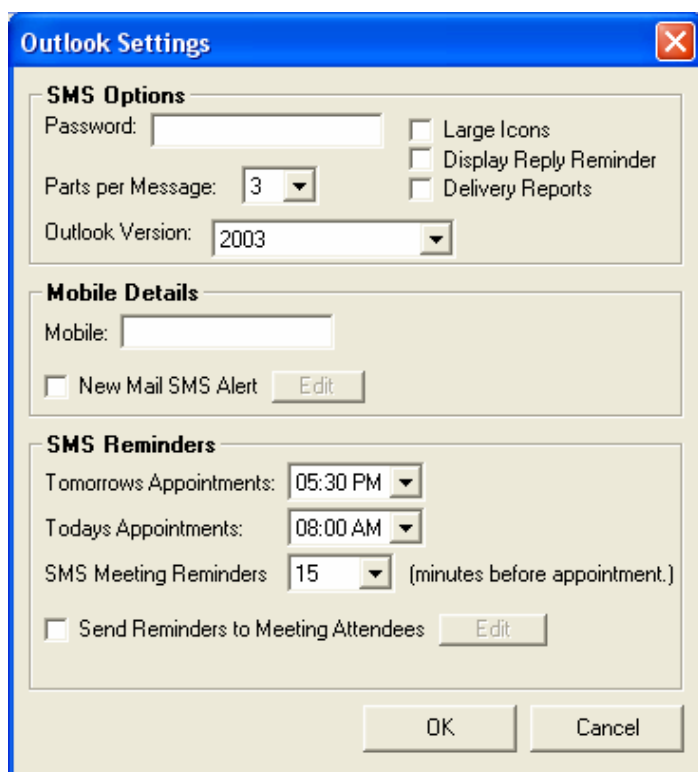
Outlook Settings

SMS Options

Password:

Large Icons

Display Reply Reminder

Delivery Reports

Parts per Message: 3

Outlook Version: 2003

Mobile Details

Mobile:

New Mail SMS Alert Edit

SMS Reminders

Tomorrows Appointments: 05:30 PM

Todays Appointments: 08:00 AM

SMS Meeting Reminders 15 (minutes before appointment.)

Send Reminders to Meeting Attendees Edit

OK Cancel